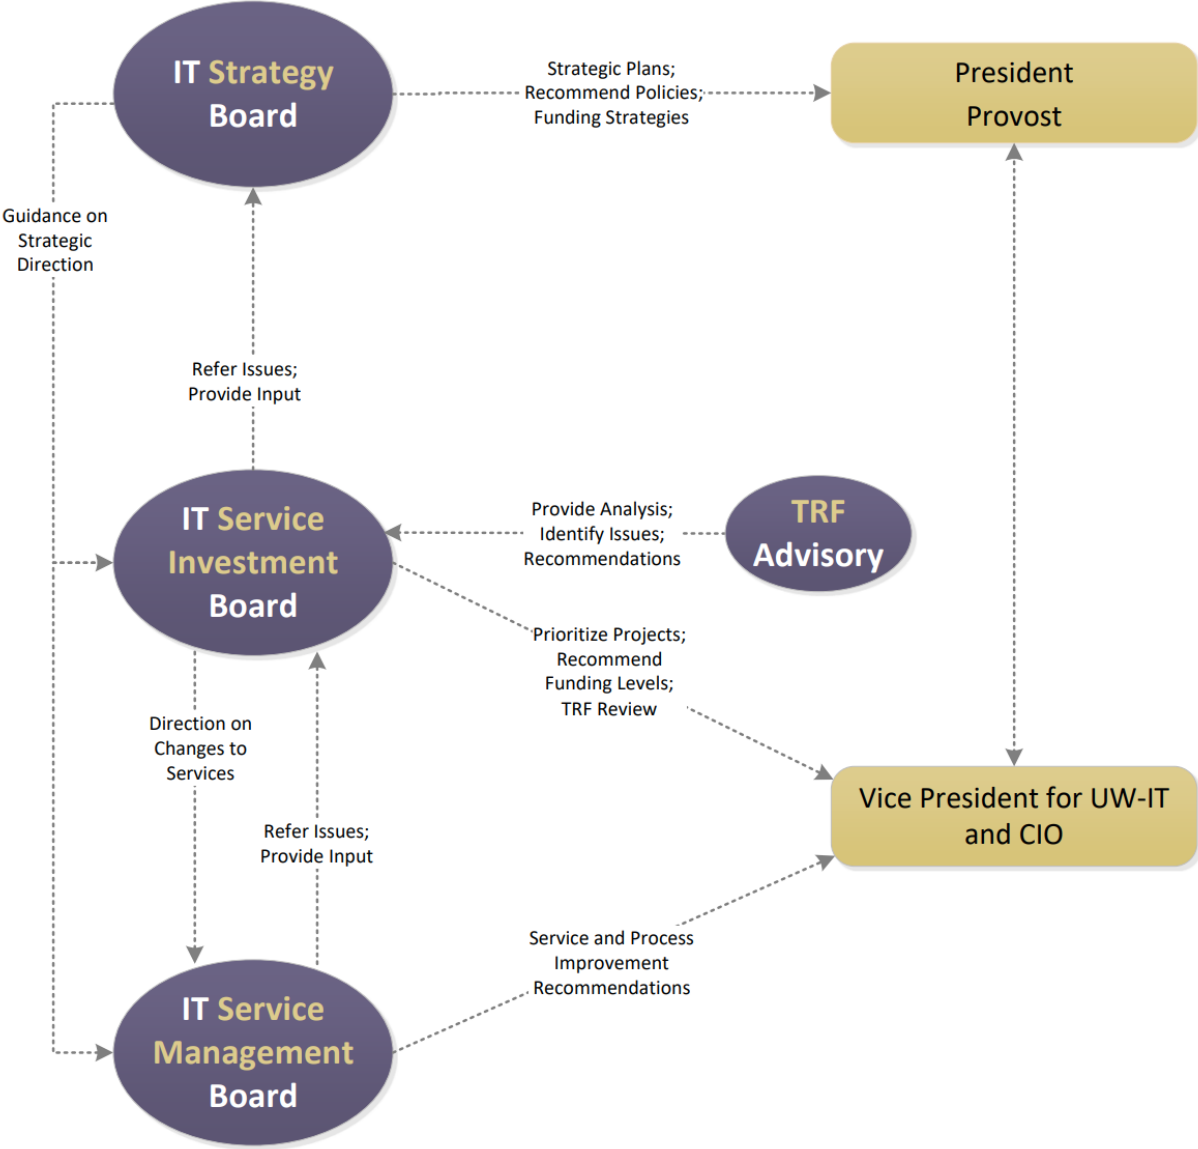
IT Strategy Board

Strategic Plans; Recommend Policies; Funding Strategies

President Provost

Guidance on Strategic Direction

Refer Issues; Provide Input

IT Service Investment Board

Provide Analysis; Identify Issues; Recommendations

TRF Advisory

Prioritize Projects; Recommend Funding Levels; TRF Review

Direction on Changes to Services

Refer Issues; Provide Input

Vice President for UW-IT and CIO

Service and Process Improvement Recommendations

IT Service Management Board